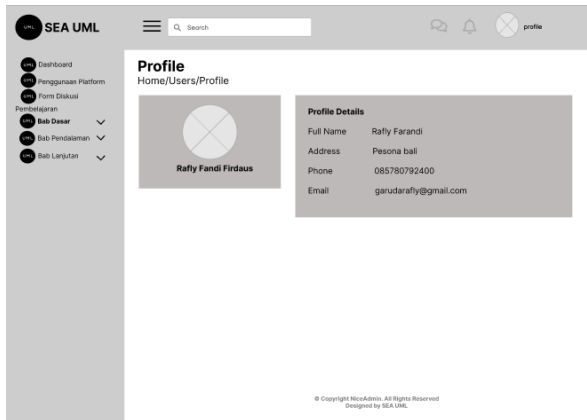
UML SEA UML

Search

profile

UML Dashboard
UML Penggunaan Platform
UML Form Diskusi
Pembelajaran
UML Bab Dasar
UML Bab Pendalaman
UML Bab Lanjutan

Profile
Home/Users/Profile

Rafly Fandi Firdaus

Profile Details

| | |
|---|---|
| Full Name | Rafly Farandi |
| Address | Pesona bali |
| Phone | 085780792400 |
| Email | garudarafly@gmail.com |

© Copyright NiceAdmin. All Rights Reserved
Designed by SEA UML